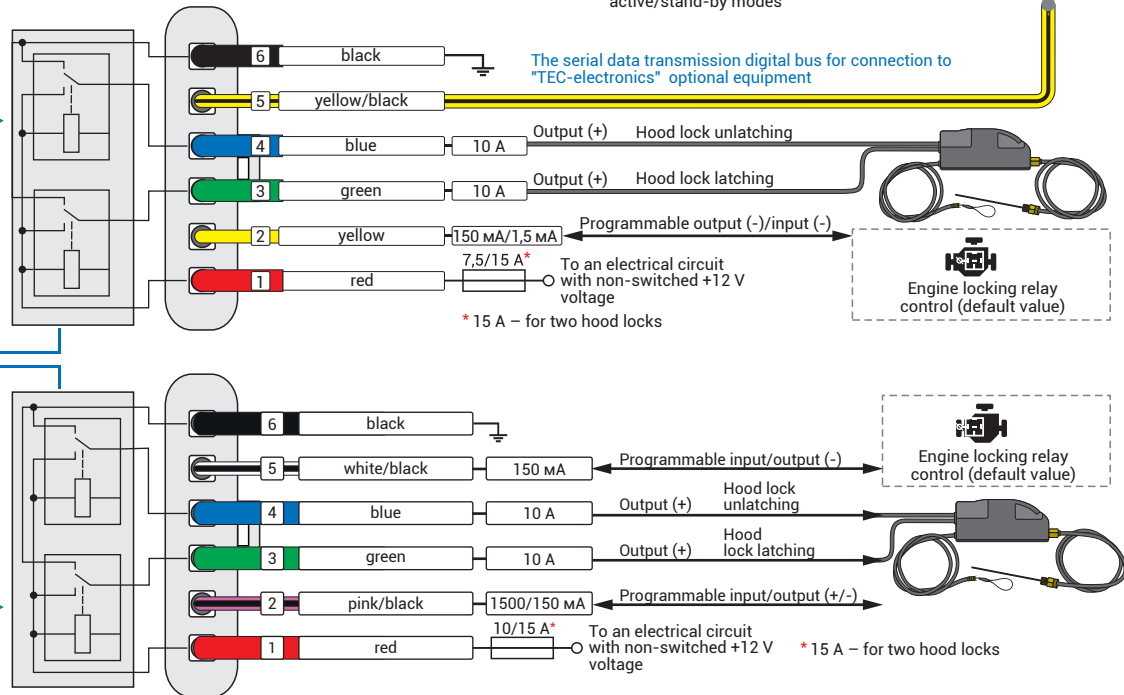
active/stand-by modes

6 black

The serial data transmission digital bus for connection to "TEC-electronics" optional equipment

5 yellow/black

4 blue 10 A Output (+) Hood lock unlatching

3 green 10 A Output (+) Hood lock latching

2 yellow 150 мА/1,5 мА Programmable output (-)/input (-)

Engine locking relay control (default value)

1 red 7,5/15 A* To an electrical circuit with non-switched +12 V voltage

* 15 A – for two hood locks

6 black

5 white/black 150 мА Programmable input/output (-)

Engine locking relay control (default value)

4 blue 10 A Output (+) Hood lock unlatching

3 green 10 A Output (+) Hood lock latching

2 pink/black 1500/150 мА Programmable input/output (+/-)

1 red 10/15 A* To an electrical circuit with non-switched +12 V voltage

* 15 A – for two hood locks